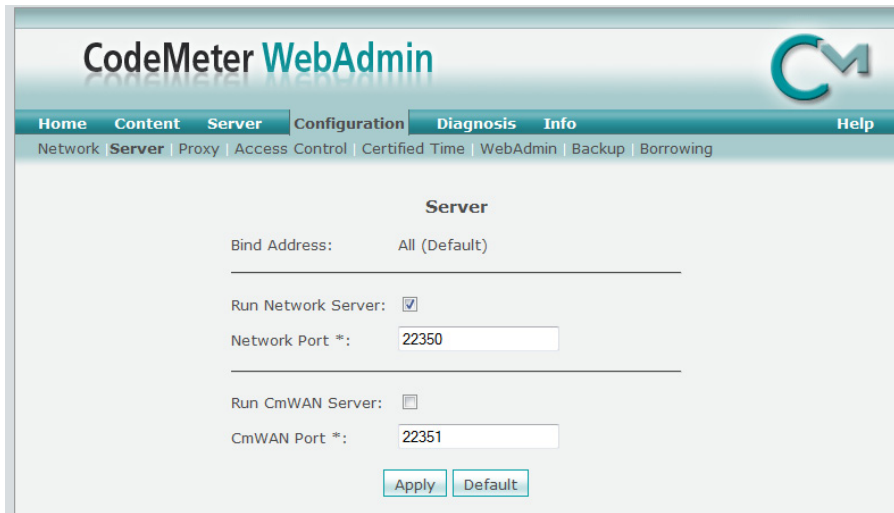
CodeMeter WebAdmin

CM

Home Content Server Configuration Diagnosis Info Help

Network | Server | Proxy | Access Control | Certified Time | WebAdmin | Backup | Borrowing

Server

Bind Address: All (Default)

Run Network Server:

Network Port *: 22350

Run CmWAN Server:

CmWAN Port *: 22351

Apply Default